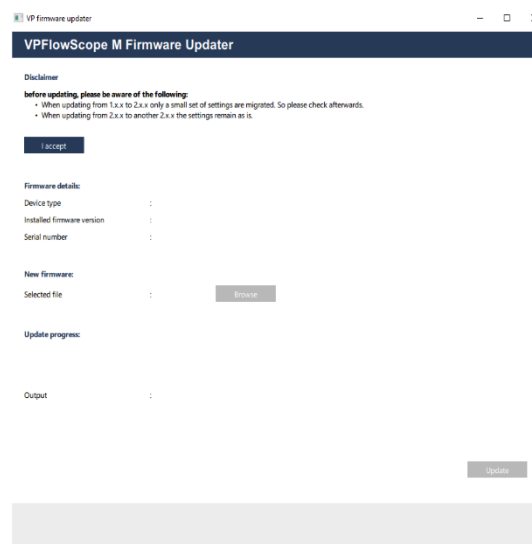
VP firmware updater

VPFlowScope M Firmware Updater

Disclaimer

before updating, please be aware of the following:
• When updating from 1.x.x to 2.x.x only a small set of settings are migrated. So please check afterwards.
• When updating from 2.x.x to another 2.x.x the settings remain as is.

I accept

Firmware details:

Device type :
Installed firmware version :
Serial number :

New firmware:

Selected file : Browse

Update progress:

Output :

Update